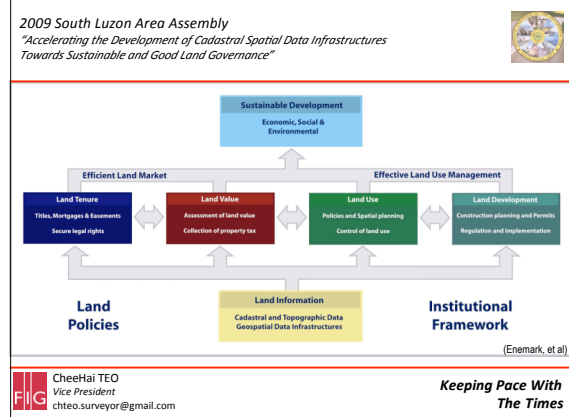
2009 South Luzon Area Assembly
"Accelerating the Development of Cadastral Spatial Data Infrastructures Towards Sustainable and Good Land Governance"

Sustainable Development
Economic, Social & Environmental

Efficient Land Market

Effective Land Use Management

Land Tenure
Titles, Mortgages & Easements
Secure legal rights

Land Value
Assessment of land value
Collection of property tax

Land Use
Policies and Spatial planning
Control of land use

Land Development
Construction planning and Permits
Regulation and Implementation

Land Policies

Land Information
Cadastral and Topographic Data
Geospatial Data Infrastructures

Institutional Framework

(Enemark, et al)

FIG

CheeHai TEO
Vice President
chteo.surveyor@gmail.com

Keeping Pace With The Times